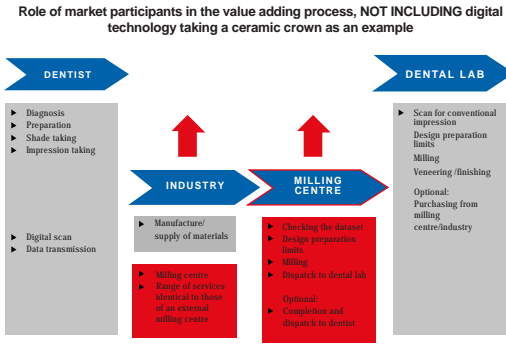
Role of market participants in the value adding process, NOT INCLUDING digital technology taking a ceramic crown as an example

DENTIST

DENTAL LAB

- Diagnosis
- Preparation
- Shade taking
- Impression taking

- Digital scan
- Data transmission

INDUSTRY

MILLING CENTRE

- Manufacture/ supply of materials

- Milling centre
- Range of services identical to those of an external milling centre

- Checking the dataset
- Design preparation limits
- Milling
- Dispatch to dental lab

Optional:
- Completion and dispatch to dentist

- Scan for conventional impression
- Design preparation limits
- Milling
- Veneering /finishing

Optional:
Purchasing from milling centre/industry